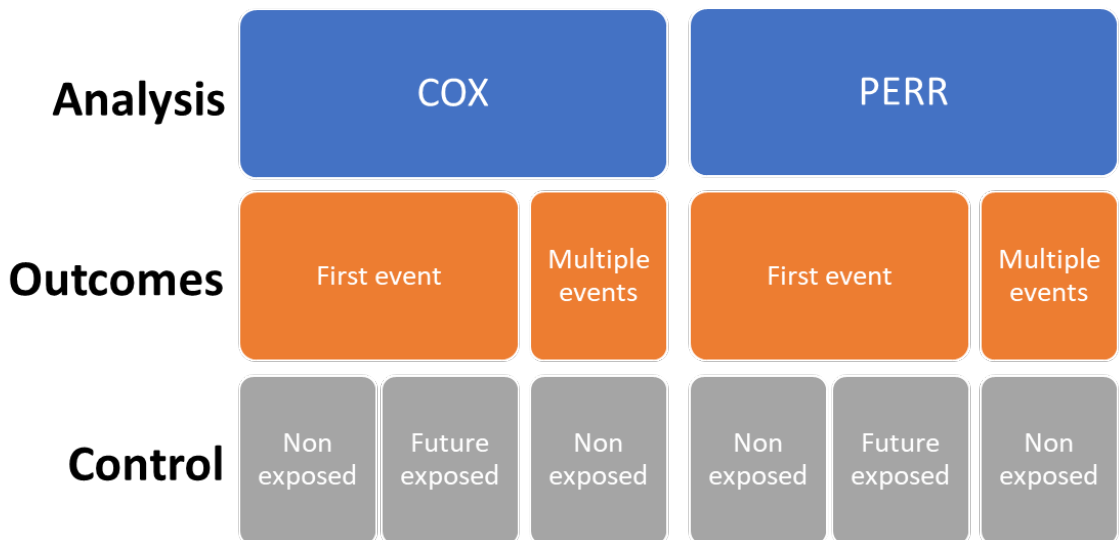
| | | | | | | |
|---|---|---|---|---|---|---|
| **Analysis** | COX | | | PERR | | |
| **Outcomes** | First event | | Multiple events | First event | | Multiple events |
| **Control** | Non exposed | Future exposed | Non exposed | Non exposed | Future exposed | Non exposed |